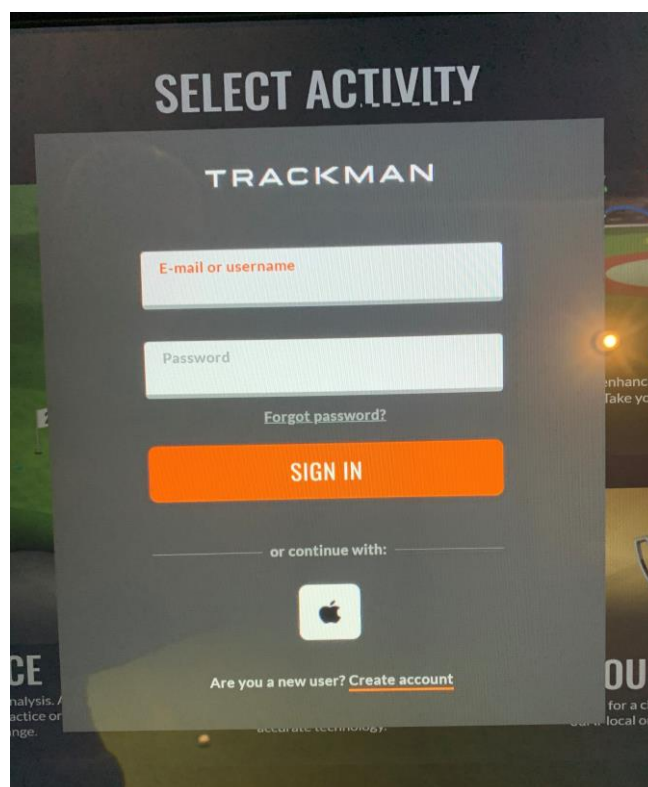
SELECT ACTIVITY

TRACKMAN

E-mail or username

Password

Forgot password?

SIGN IN

or continue with:

Are you a new user? Create account

CE
nalysis.
actice or
nge.

enhanc
Take yo

OU
for a c
our local o

accurate technology.